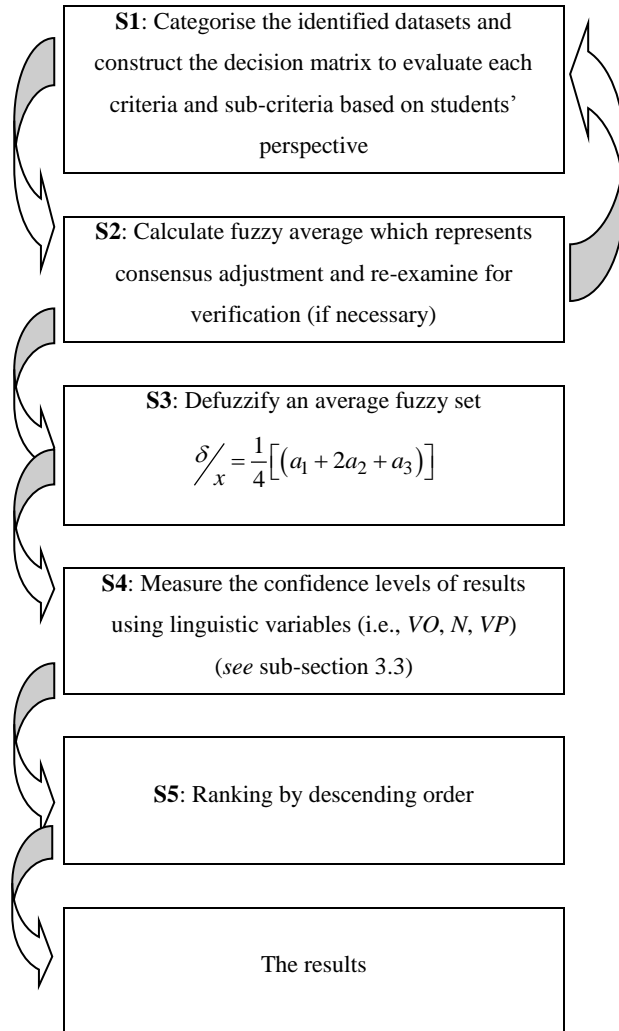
**S1**: Categorise the identified datasets and construct the decision matrix to evaluate each criteria and sub-criteria based on students' perspective

**S2**: Calculate fuzzy average which represents consensus adjustment and re-examine for verification (if necessary)

**S3**: Defuzzify an average fuzzy set

$\delta / x = \frac{1}{4}\left[\left(a_1 + 2a_2 + a_3\right)\right]$

**S4**: Measure the confidence levels of results using linguistic variables (i.e., *VO*, *N*, *VP*) (*see* sub-section 3.3)

**S5**: Ranking by descending order

The results